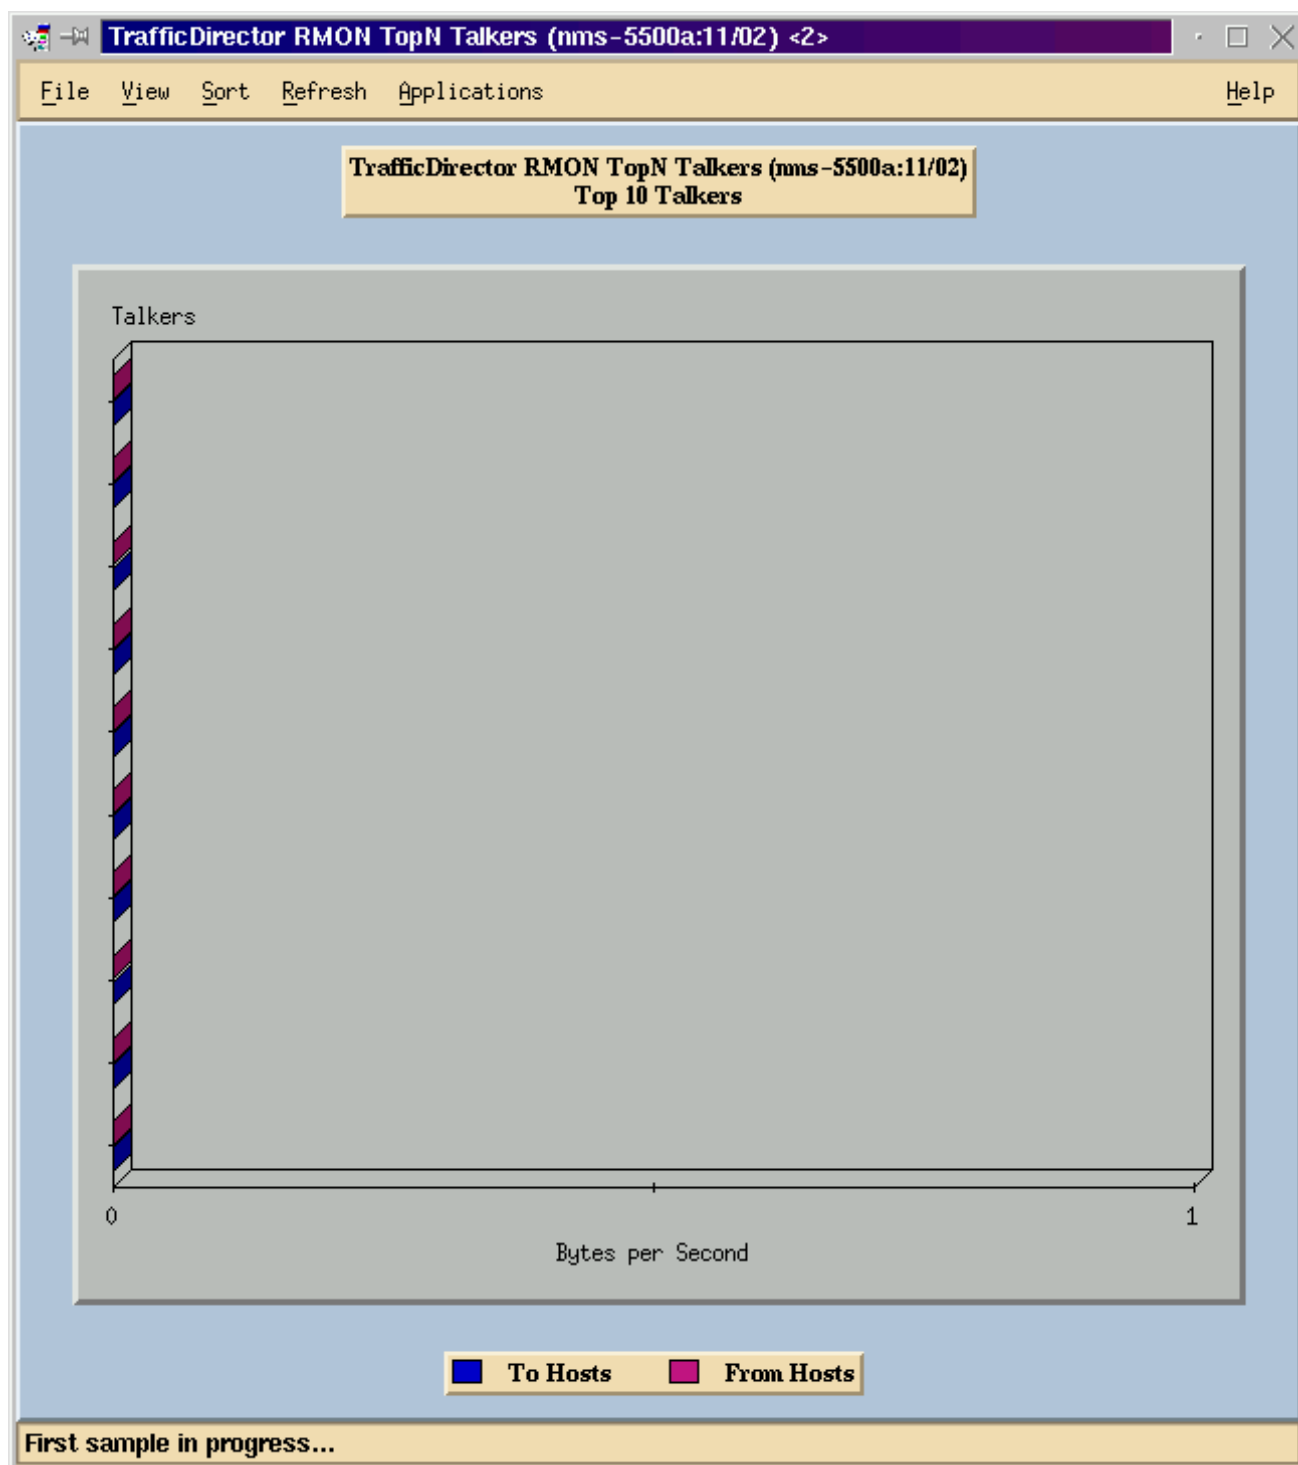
TrafficDirector RMON TopN Talkers (nms-5500a:11/02) <2>

File View Sort Refresh Applications Help

TrafficDirector RMON TopN Talkers (nms-5500a:11/02)
Top 10 Talkers

Talkers

0

1

Bytes per Second

To Hosts From Hosts

First sample in progress...